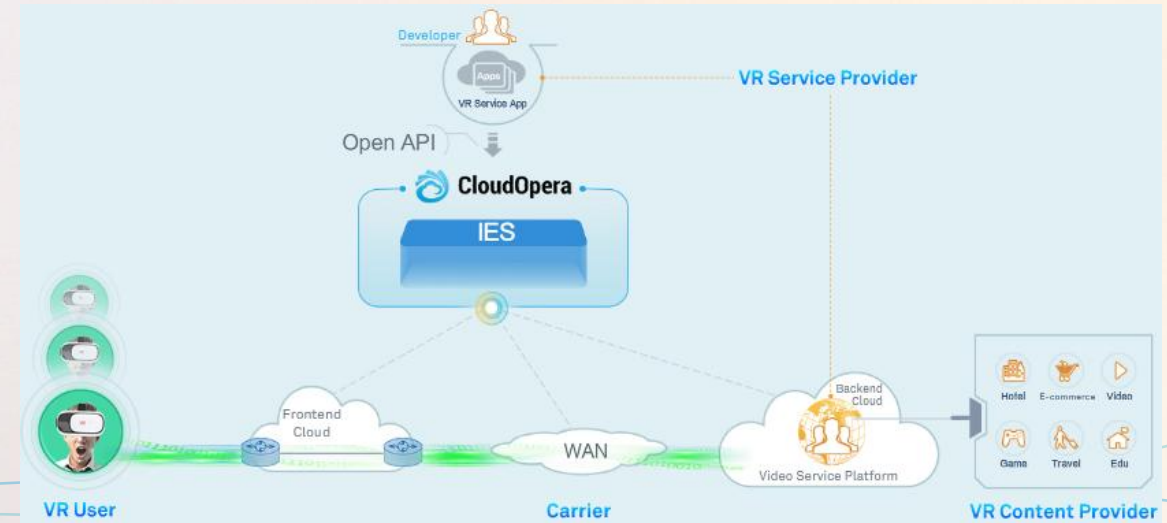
Developer

Apps

VR Service App

VR Service Provider

Open API

CloudOpera

IES

Frontend Cloud

WAN

Backend Cloud

Video Service Platform

Hotel

E-commerce

Video

Game

Travel

Edu

VR User

Carrier

VR Content Provider